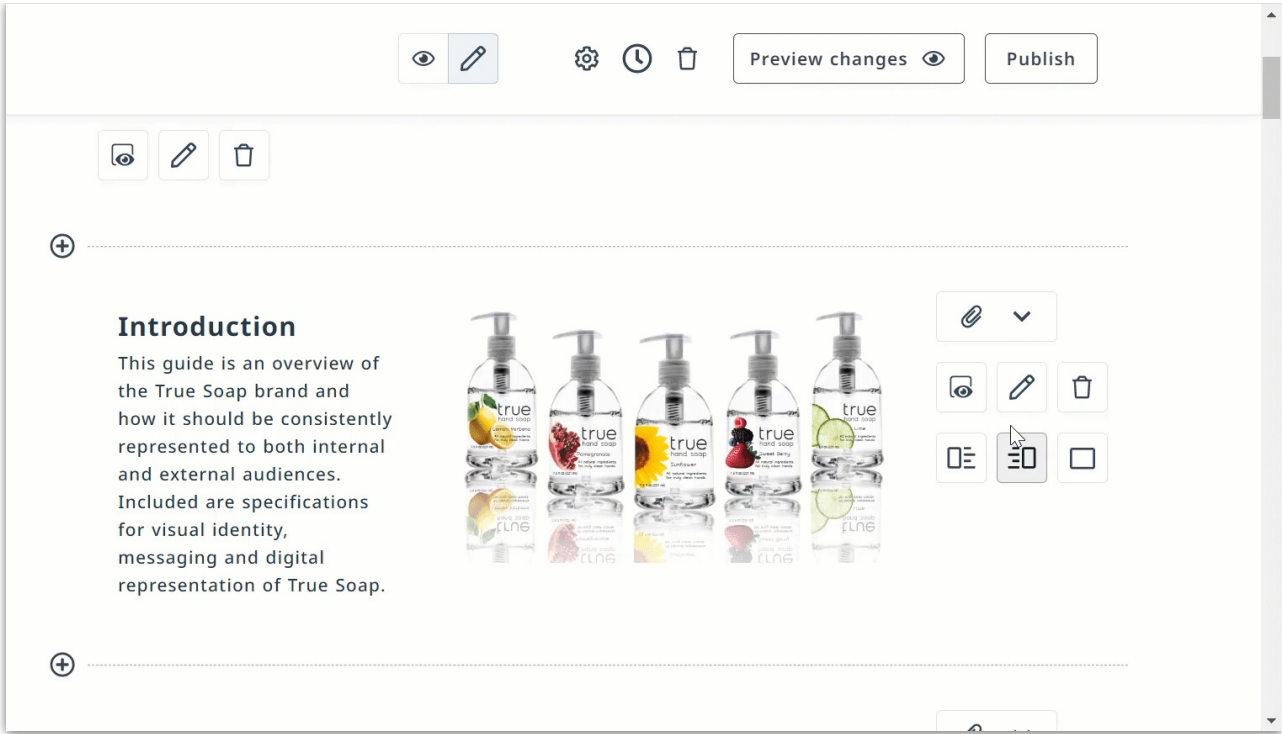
Preview changes

Publish

Introduction

This guide is an overview of the True Soap brand and how it should be consistently represented to both internal and external audiences. Included are specifications for visual identity, messaging and digital representation of True Soap.

true
hand soap
Lemon Verbena

true
hand soap
Pomegranate

true
hand soap
Sunflower

true
hand soap
Sweet Berry

true
hand soap
Lime